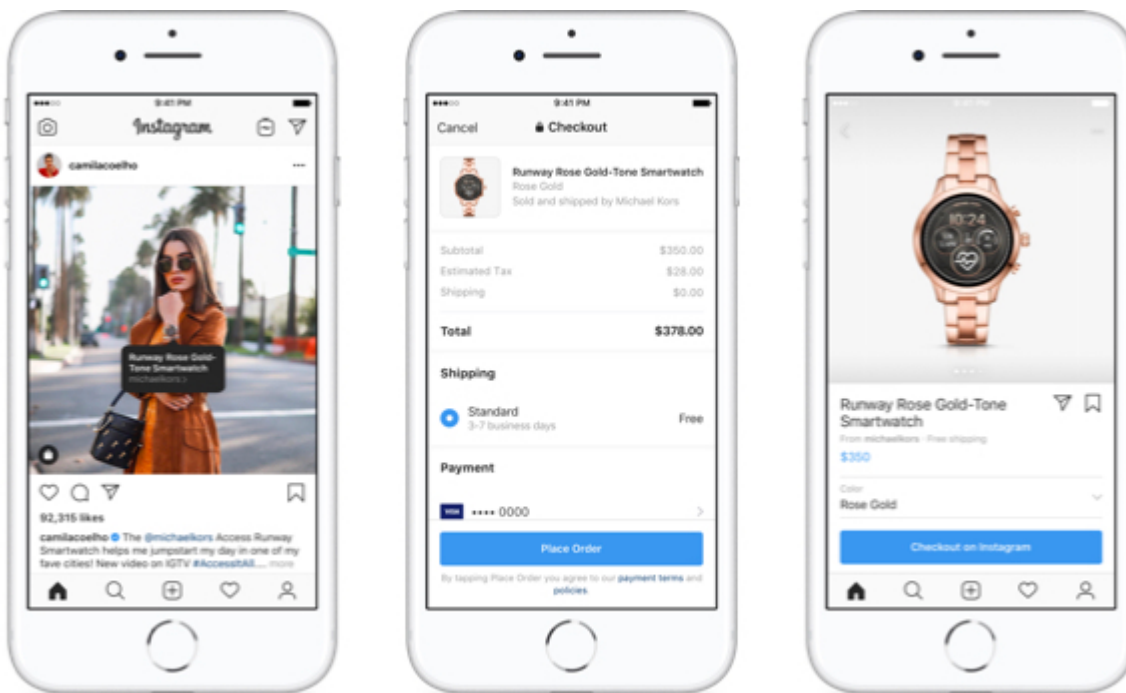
9:41 PM

Instagram

camilacoelho

Runway Rose Gold-Tone Smartwatch
michaelkors >

92,315 likes

camilacoelho The @michaelkors Access Runway Smartwatch helps me jumpstart my day in one of my fave cities! New video on IGTV #AccessAll... more

9:41 PM

Cancel Checkout

Runway Rose Gold-Tone Smartwatch
Rose Gold
Sold and shipped by Michael Kors

| | |
|---|---|
| Subtotal | \$350.00 |
| Estimated Tax | \$28.00 |
| Shipping | \$0.00 |
| Total | \$378.00 |

Shipping

Standard
3-7 business days
Free

Payment

VISA •••• 0000

Place Order

By tapping Place Order you agree to our payment terms and policies.

9:41 PM

10:24

Runway Rose Gold-Tone Smartwatch

From michaelkors · Free shipping

\$350

Color
Rose Gold

Checkout on Instagram